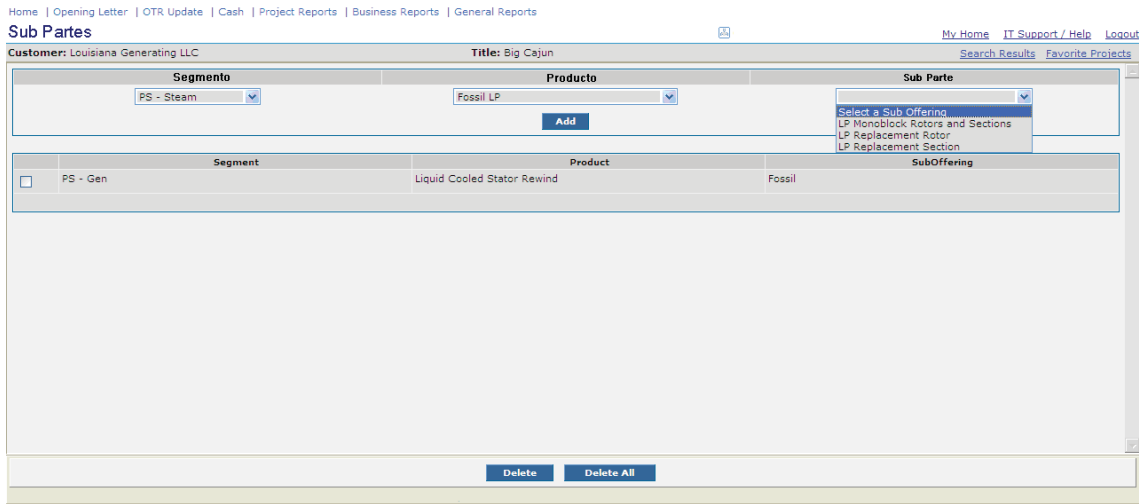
Home | Opening Letter | OTR Update | Cash | Project Reports | Business Reports | General Reports

Sub Partes

My Home IT Support / Help Logout

Customer: Louisiana Generating LLC

Title: Big Cajun

Search Results Favorite Projects

| Segmento | Producto | Sub Parte |
|---|---|---|
| PS - Steam | Fossil LP | |

Select a Sub Offering
LP Monoblock Rotors and Sections
LP Replacement Rotor
LP Replacement Section

Add

| | Segment | Product | SubOffering |
|---|---|---|---|
| ☐ | PS - Gen | Liquid Cooled Stator Rewind | Fossil |

Delete Delete All